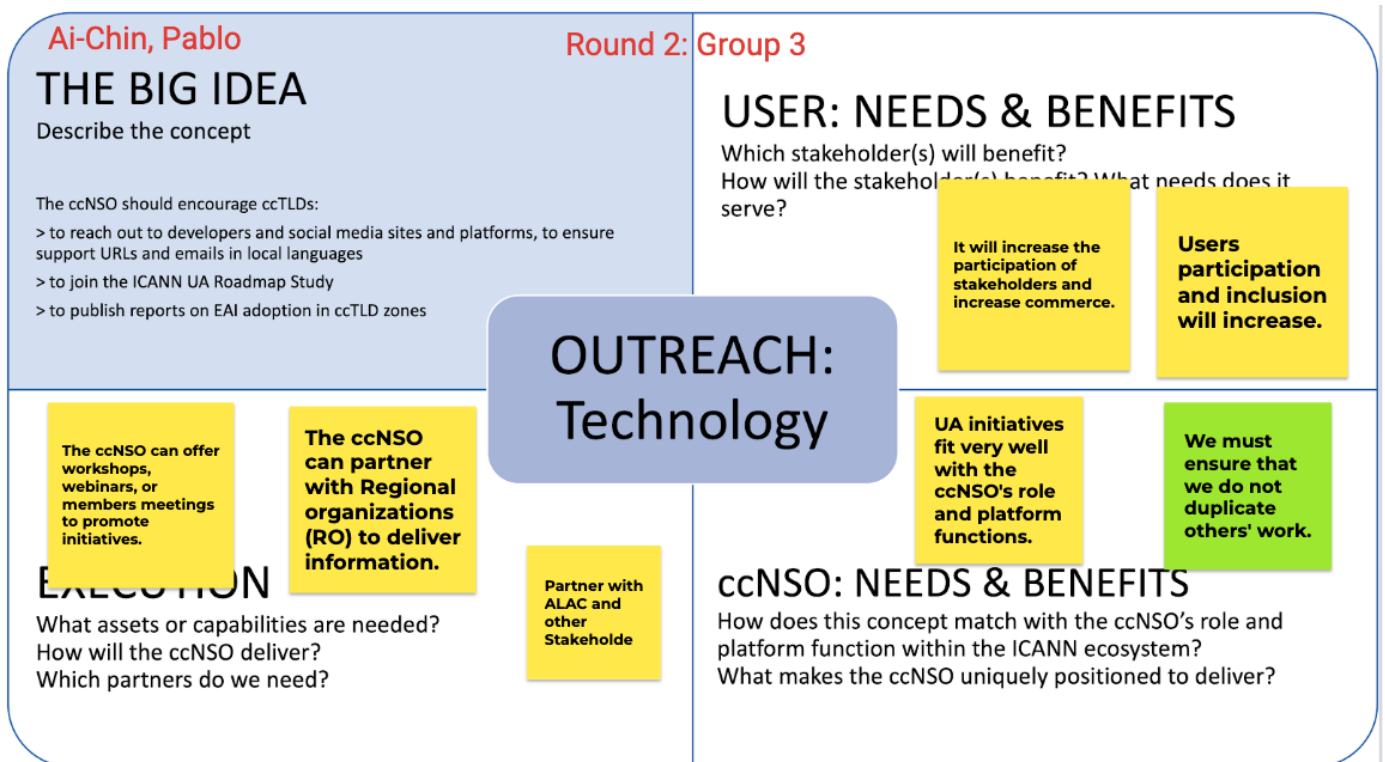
Ai-Chin, Pablo

Round 2: Group 3

THE BIG IDEA
Describe the concept

The ccNSO should encourage ccTLDs:
> to reach out to developers and social media sites and platforms, to ensure support URLs and emails in local languages
> to join the ICANN UA Roadmap Study
> to publish reports on EAI adoption in ccTLD zones

USER: NEEDS & BENEFITS
Which stakeholder(s) will benefit?
How will the stakeholder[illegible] What needs does it serve?

It will increase the participation of stakeholders and increase commerce.

Users participation and inclusion will increase.

OUTREACH: Technology

The ccNSO can offer workshops, webinars, or members meetings to promote initiatives.

The ccNSO can partner with Regional organizations (RO) to deliver information.

Partner with ALAC and other Stakeholde

EXE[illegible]ION
What assets or capabilities are needed?
How will the ccNSO deliver?
Which partners do we need?

UA initiatives fit very well with the ccNSO's role and platform functions.

We must ensure that we do not duplicate others' work.

ccNSO: NEEDS & BENEFITS
How does this concept match with the ccNSO's role and platform function within the ICANN ecosystem?
What makes the ccNSO uniquely positioned to deliver?